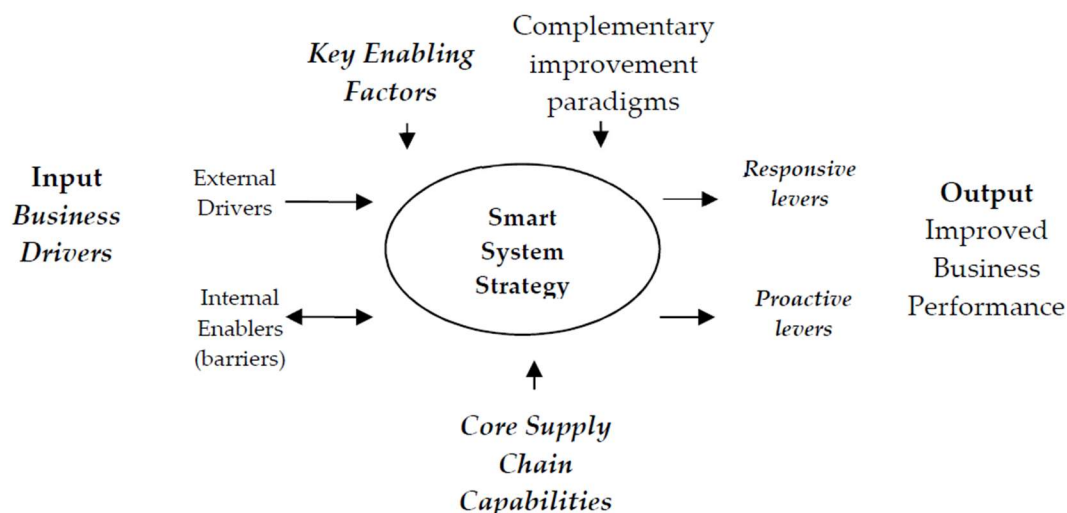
Key Enabling Factors

Complementary improvement paradigms

Input
Business Drivers

External Drivers

Internal Enablers (barriers)

Smart System Strategy

Responsive levers

Proactive levers

Output
Improved Business Performance

Core Supply Chain Capabilities